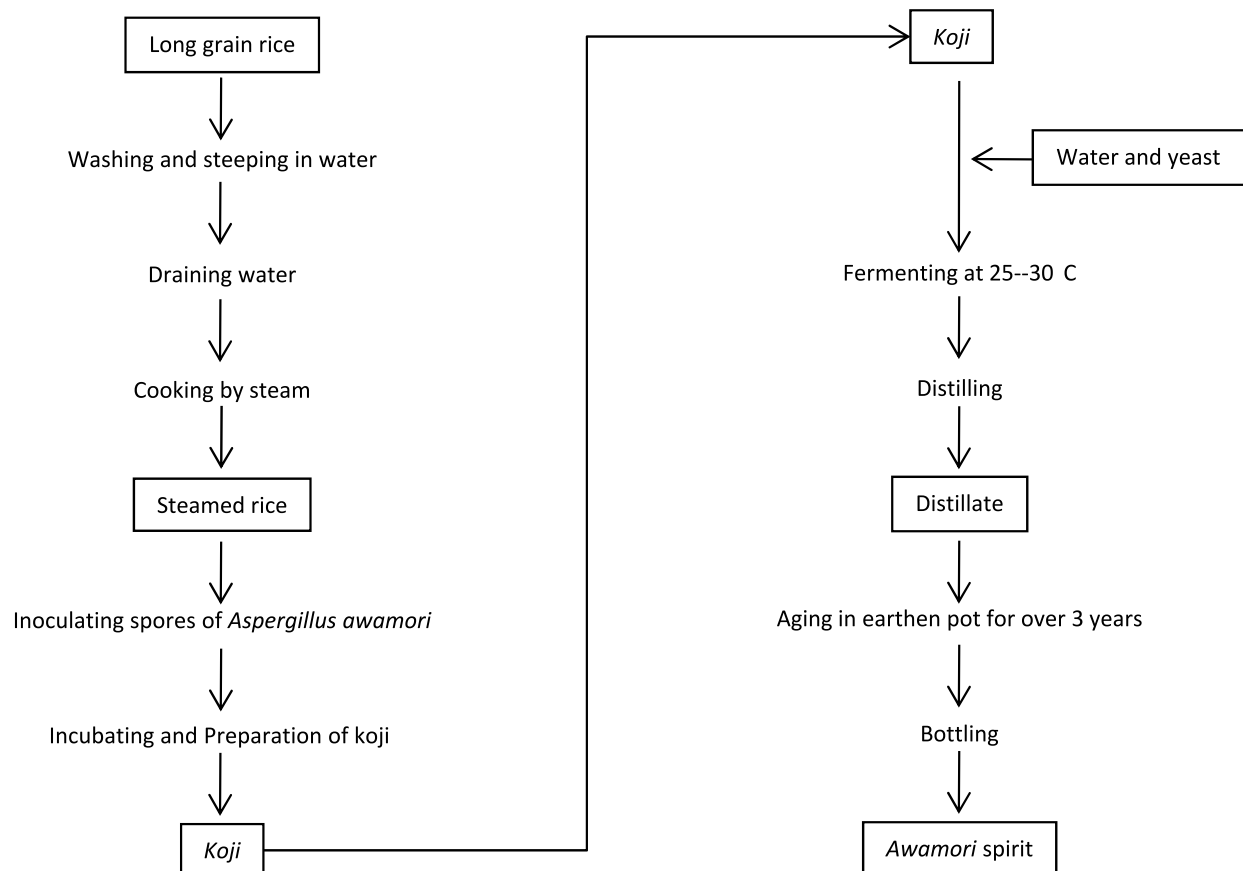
Long grain rice

Washing and steeping in water

Draining water

Cooking by steam

Steamed rice

Inoculating spores of *Aspergillus awamori*

Incubating and Preparation of koji

*Koji*

*Koji*

Water and yeast

Fermenting at 25--30 C

Distilling

Distillate

Aging in earthen pot for over 3 years

Bottling

*Awamori* spirit